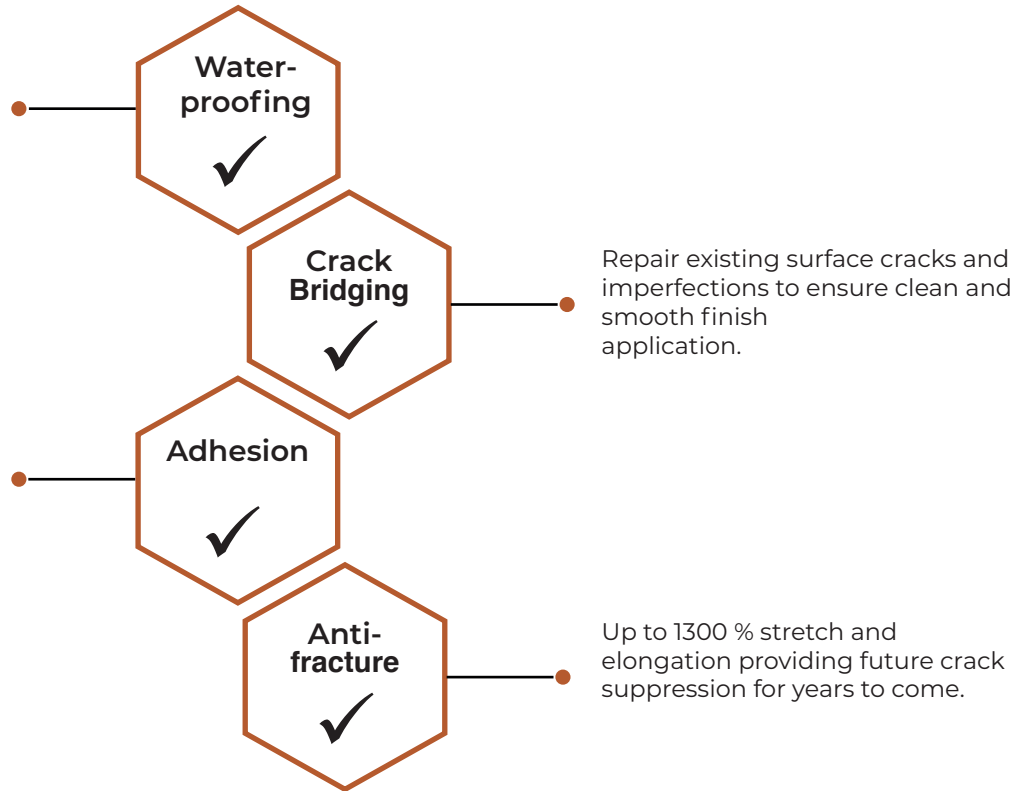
Water-proofing
✓

Crack Bridging
✓

Repair existing surface cracks and imperfections to ensure clean and smooth finish application.

Adhesion
✓

Anti-fracture
✓

Up to 1300 % stretch and elongation providing future crack suppression for years to come.